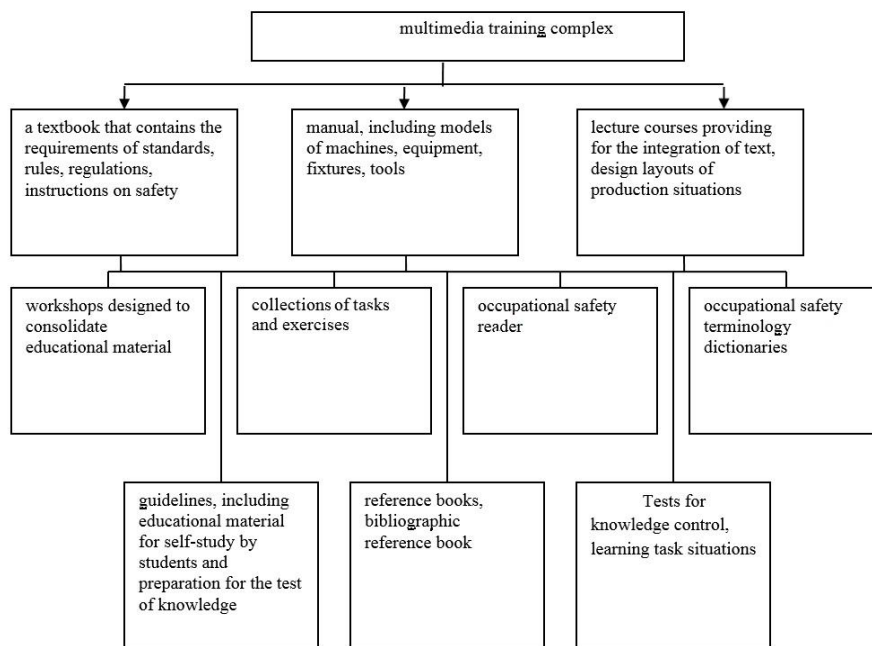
multimedia training complex

a textbook that contains the requirements of standards, rules, regulations, instructions on safety

manual, including models of machines, equipment, fixtures, tools

lecture courses providing for the integration of text, design layouts of production situations

workshops designed to consolidate educational material

collections of tasks and exercises

occupational safety reader

occupational safety terminology dictionaries

guidelines, including educational material for self-study by students and preparation for the test of knowledge

reference books, bibliographic reference book

Tests for knowledge control, learning task situations